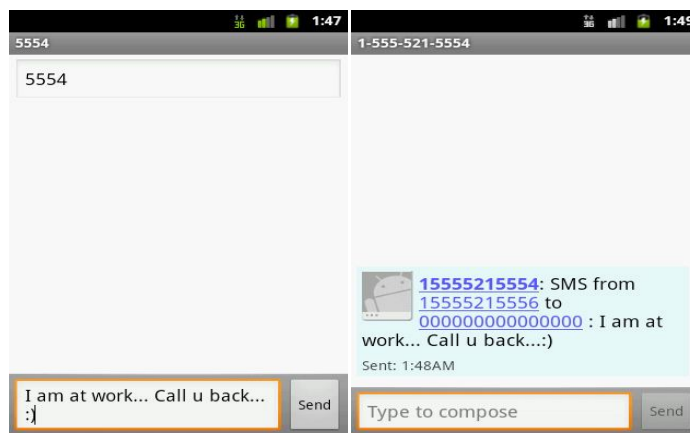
3G 1:47

5554

5554

I am at work... Call u back... :)

Send

1:49

1-555-521-5554

15555215554: SMS from 15555215556 to 000000000000000 : I am at work... Call u back...:)

Sent: 1:48AM

Type to compose

Send